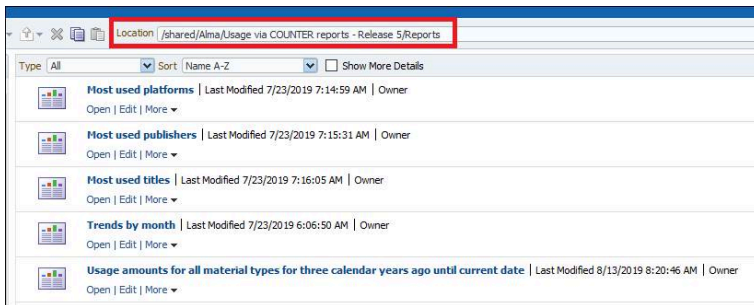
Location /shared/Alma/Usage via COUNTER reports - Release 5/Reports

Type All Sort Name A-Z Show More Details

Most used platforms | Last Modified 7/23/2019 7:14:59 AM | Owner
Open | Edit | More

Most used publishers | Last Modified 7/23/2019 7:15:31 AM | Owner
Open | Edit | More

Most used titles | Last Modified 7/23/2019 7:16:05 AM | Owner
Open | Edit | More

Trends by month | Last Modified 7/23/2019 6:06:50 AM | Owner
Open | Edit | More

Usage amounts for all material types for three calendar years ago until current date | Last Modified 8/13/2019 8:20:46 AM | Owner
Open | Edit | More